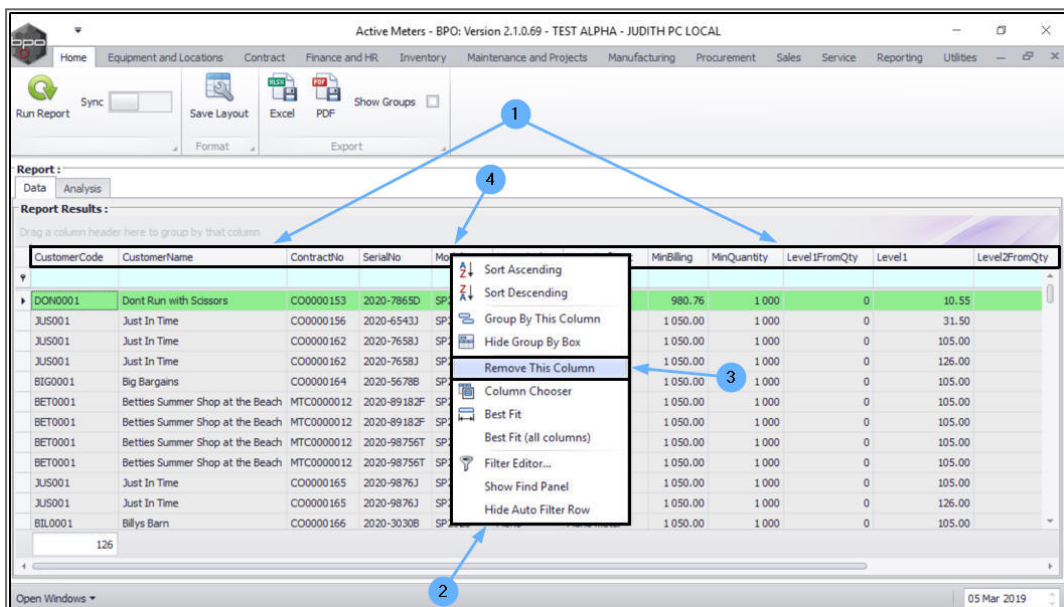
Active Meters - BPO: Version 2.1.0.69 - TEST ALPHA - JUDITH PC LOCAL

Home Equipment and Locations Contract Finance and HR Inventory Maintenance and Projects Manufacturing Procurement Sales Service Reporting Utilities

Run Report Sync Save Layout Format Excel PDF Show Groups Export

Report :

Data Analysis

Report Results :

Drag a column header here to group by that column

1

4

| CustomerCode | CustomerName | ContractNo | SerialNo | Mo | | | MinBilling | MinQuantity | Level1FromQty | Level1 | Level2FromQty |
|---|---|---|---|---|---|---|---|---|---|---|---|
| DON0001 | Dont Run with Scissors | CO0000153 | 2020-7865D | SP | | | 980.76 | 1 000 | 0 | 10.55 | |
| JUS001 | Just In Time | CO0000156 | 2020-6543J | SP | | | 1 050.00 | 1 000 | 0 | 31.50 | |
| JUS001 | Just In Time | CO0000162 | 2020-7658J | SP | | | 1 050.00 | 1 000 | 0 | 105.00 | |
| JUS001 | Just In Time | CO0000162 | 2020-7658J | SP | | | 1 050.00 | 1 000 | 0 | 126.00 | |
| BIG0001 | Big Bargains | CO0000164 | 2020-5678B | SP | | | 1 050.00 | 1 000 | 0 | 105.00 | |
| BET0001 | Betties Summer Shop at the Beach | MTC0000012 | 2020-89182F | SP | | | 1 050.00 | 1 000 | 0 | 105.00 | |
| BET0001 | Betties Summer Shop at the Beach | MTC0000012 | 2020-89182F | SP | | | 1 050.00 | 1 000 | 0 | 105.00 | |
| BET0001 | Betties Summer Shop at the Beach | MTC0000012 | 2020-98756T | SP | | | 1 050.00 | 1 000 | 0 | 105.00 | |
| BET0001 | Betties Summer Shop at the Beach | MTC0000012 | 2020-98756T | SP | | | 1 050.00 | 1 000 | 0 | 105.00 | |
| JUS001 | Just In Time | CO0000165 | 2020-9876J | SP | | | 1 050.00 | 1 000 | 0 | 105.00 | |
| JUS001 | Just In Time | CO0000165 | 2020-9876J | SP | | | 1 050.00 | 1 000 | 0 | 126.00 | |
| BIL0001 | Billys Barn | CO0000166 | 2020-3030B | SP | | | 1 050.00 | 1 000 | 0 | 105.00 | |

126

Sort Ascending
Sort Descending
Group By This Column
Hide Group By Box
Remove This Column
Column Chooser
Best Fit
Best Fit (all columns)
Filter Editor...
Show Find Panel
Hide Auto Filter Row

3

2

Open Windows

05 Mar 2019